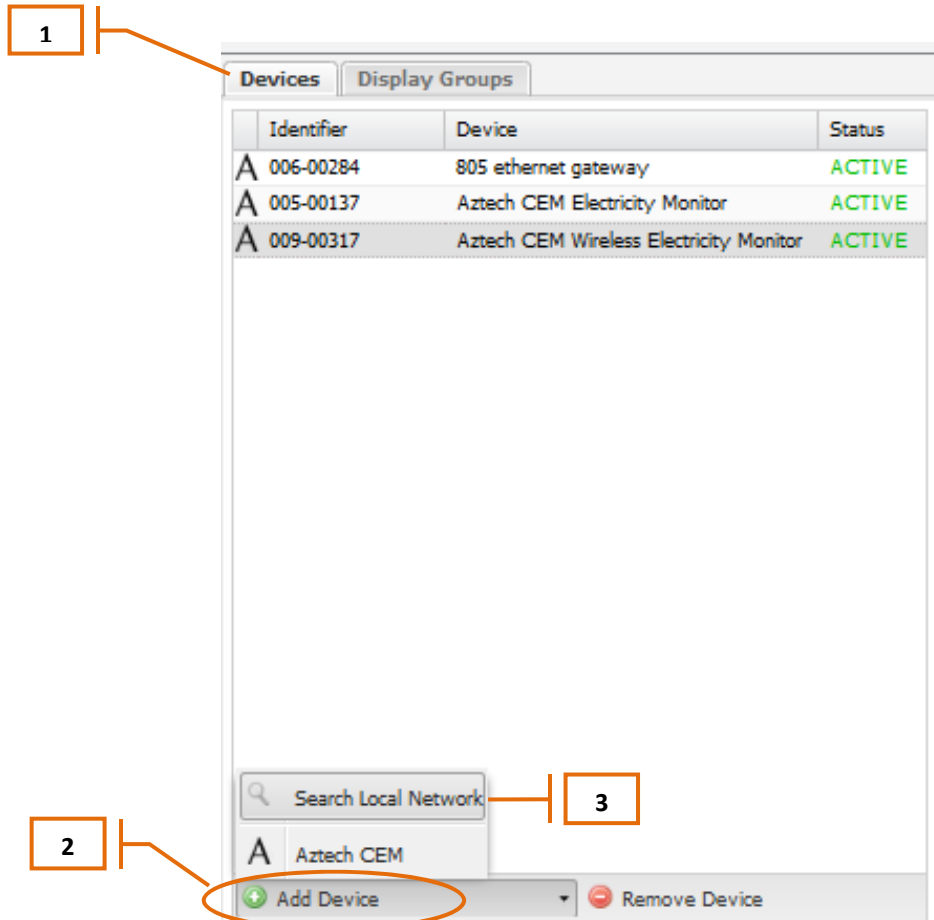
1

Devices | Display Groups

| | Identifier | Device | Status |
|---|---|---|---|
| A | 006-00284 | 805 ethernet gateway | ACTIVE |
| A | 005-00137 | Aztech CEM Electricity Monitor | ACTIVE |
| A | 009-00317 | Aztech CEM Wireless Electricity Monitor | ACTIVE |

Search Local Network

3

A Aztech CEM

2

Add Device

Remove Device